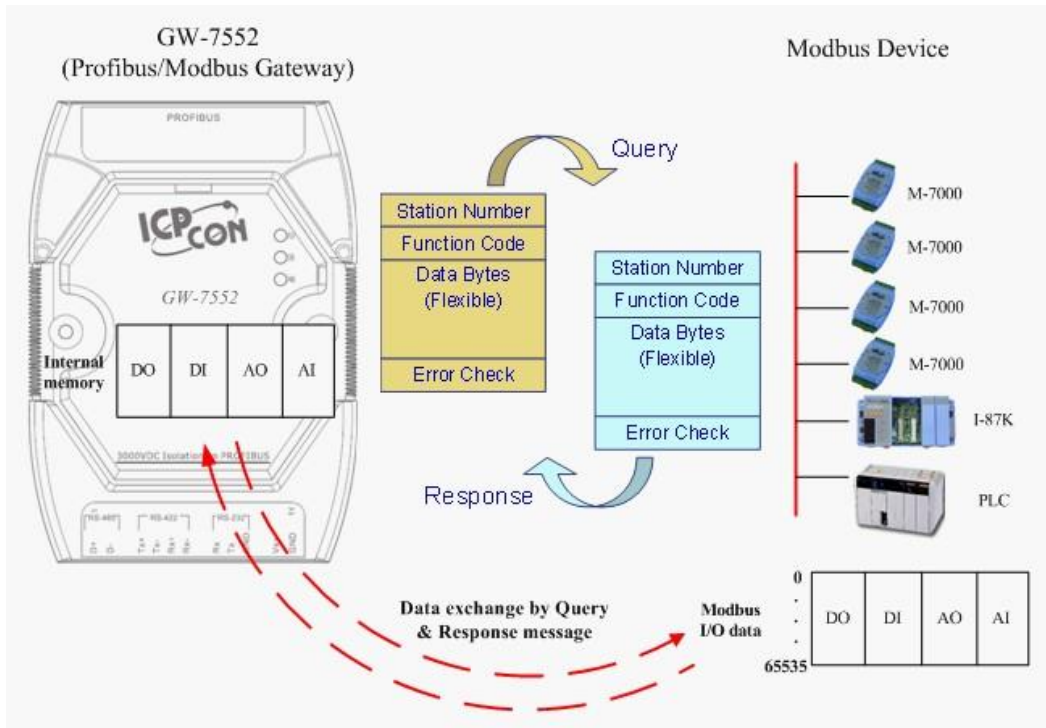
GW-7552
(Profibus/Modbus Gateway)

Modbus Device

PROFIBUS

ICPCON

GW-7552

Internal memory

| DO | DI | AO | AI |
|---|---|---|---|

3000VDC Isolation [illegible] PROFIBUS

RS-485 RS-422 RS-232

Query

| Station Number |
|---|
| Function Code |
| Data Bytes (Flexible) |
| Error Check |

| Station Number |
|---|
| Function Code |
| Data Bytes (Flexible) |
| Error Check |

Response

M-7000
M-7000
M-7000
M-7000
I-87K
PLC

Data exchange by Query & Response message

Modbus I/O data

0
.
.
.
65535

| DO | DI | AO | AI |
|---|---|---|---|